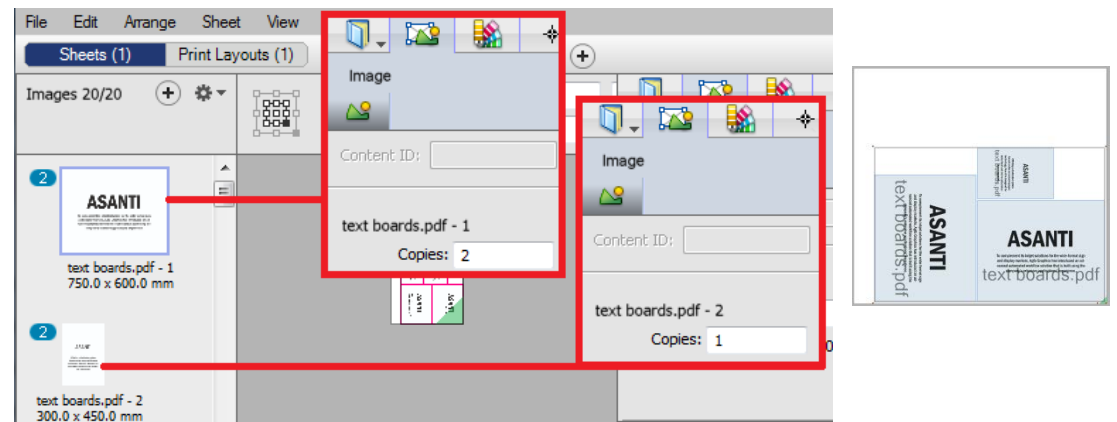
File Edit Arrange Sheet View

Sheets (1) Print Layouts (1)

Images 20/20

2

ASANTI

text boards.pdf - 1
750.0 x 600.0 mm

2

text boards.pdf - 2
300.0 x 450.0 mm

Image

Content ID:

text boards.pdf - 1

Copies: 2

Image

Content ID:

text boards.pdf - 2

Copies: 1

ASANTI

text boards.pdf

ASANTI

text boards.pdf